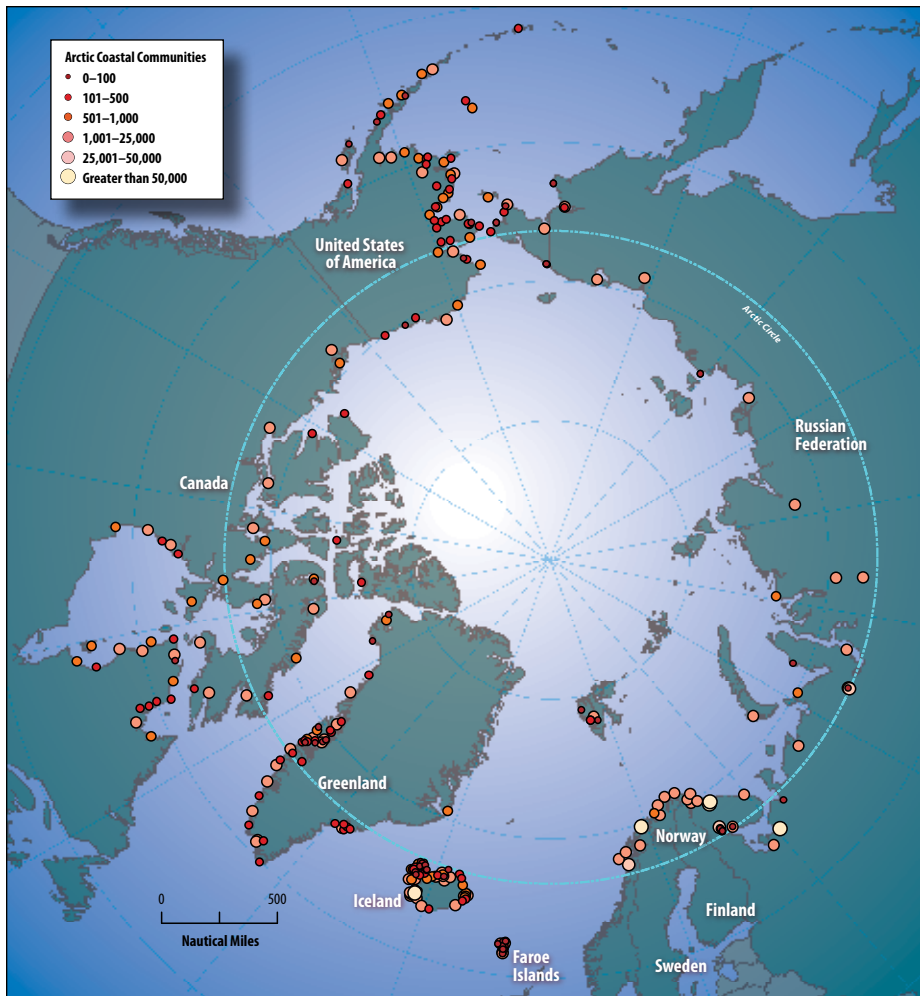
Arctic Coastal Communities
0–100
101–500
501–1,000
1,001–25,000
25,001–50,000
Greater than 50,000

United States of America

Arctic Circle

Russian Federation

Canada

Greenland

Norway

Iceland

Finland

Faroe Islands

Sweden

0
500
Nautical Miles